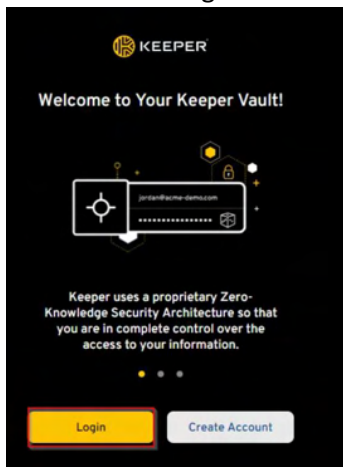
KEEPER

Welcome to Your Keeper Vault!

jordan@acme-demo.com

Keeper uses a proprietary Zero-Knowledge Security Architecture so that you are in complete control over the access to your information.

Login

Create Account